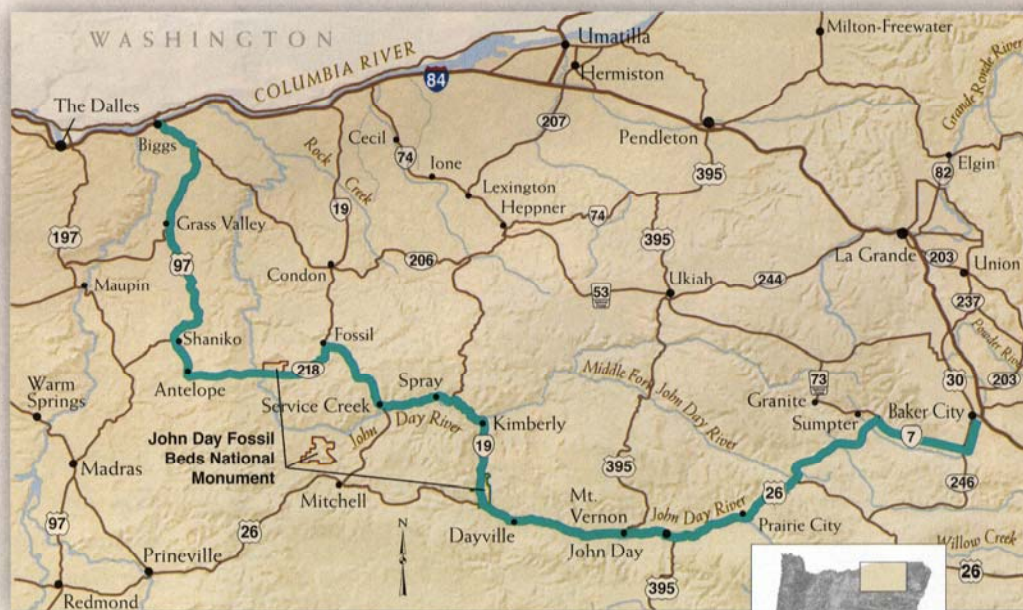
WASHINGTON

COLUMBIA RIVER

Umatilla

Milton-Freewater

Hermiston

84

The Dalles

Biggs

Cecil

Ione

207

Pendleton

Grande Ronde River

Elgin

82

74

Rock Creek

Lexington

Heppner

395

74

19

Grass Valley

197

395

La Grande

203

Union

97

Condon

206

53

Ukiah

244

237

Maupin

Powder River

Shaniko

Fossil

73

30

203

Warm Springs

Antelope

218

Spray

Middle Fork John Day River

Granite

Sumpter

Baker City

Service Creek

John Day River

Kimberly

7

John Day Fossil Beds National Monument

19

395

Madras

Mt. Vernon

26

246

Mitchell

Dayville

John Day River

Prairie City

Willow Creek

97

26

John Day

N

Prineville

395

26

Redmond